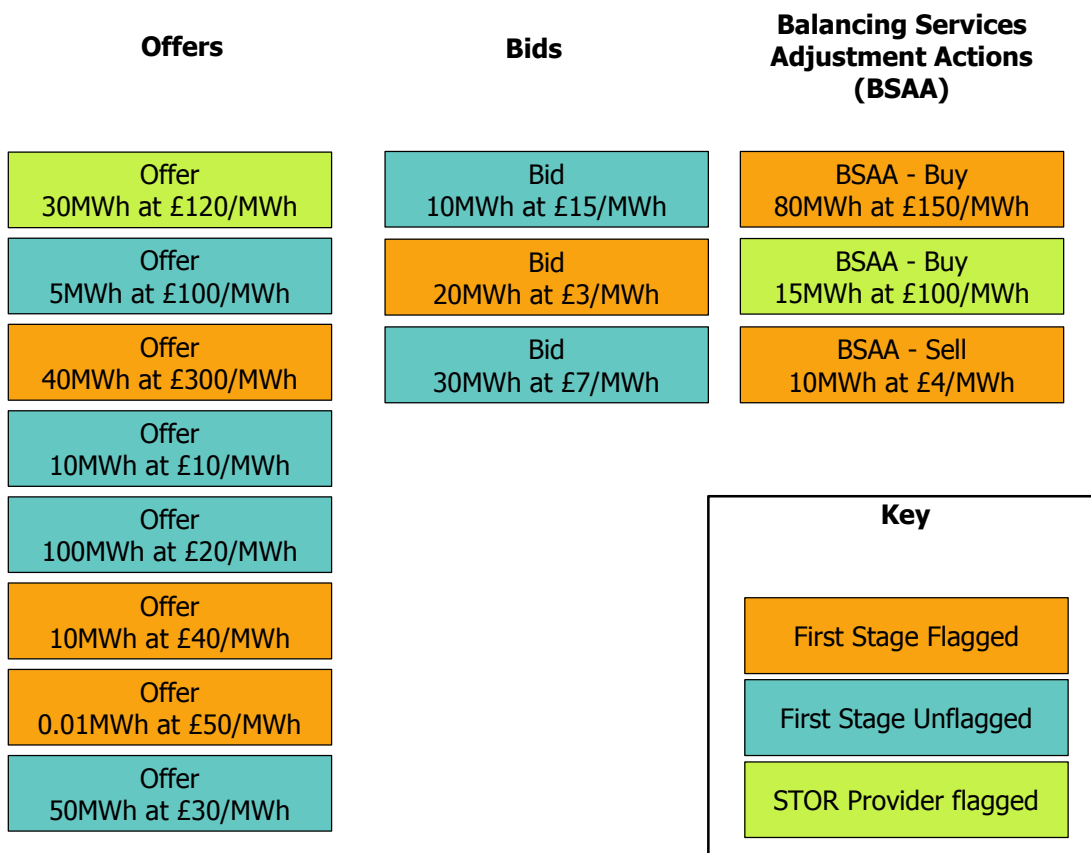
Offers

Offer
30MWh at £120/MWh

Offer
5MWh at £100/MWh

Offer
40MWh at £300/MWh

Offer
10MWh at £10/MWh

Offer
100MWh at £20/MWh

Offer
10MWh at £40/MWh

Offer
0.01MWh at £50/MWh

Offer
50MWh at £30/MWh

Bids

Bid
10MWh at £15/MWh

Bid
20MWh at £3/MWh

Bid
30MWh at £7/MWh

Balancing Services Adjustment Actions (BSAA)

BSAA - Buy
80MWh at £150/MWh

BSAA - Buy
15MWh at £100/MWh

BSAA - Sell
10MWh at £4/MWh

Key

First Stage Flagged

First Stage Unflagged

STOR Provider flagged